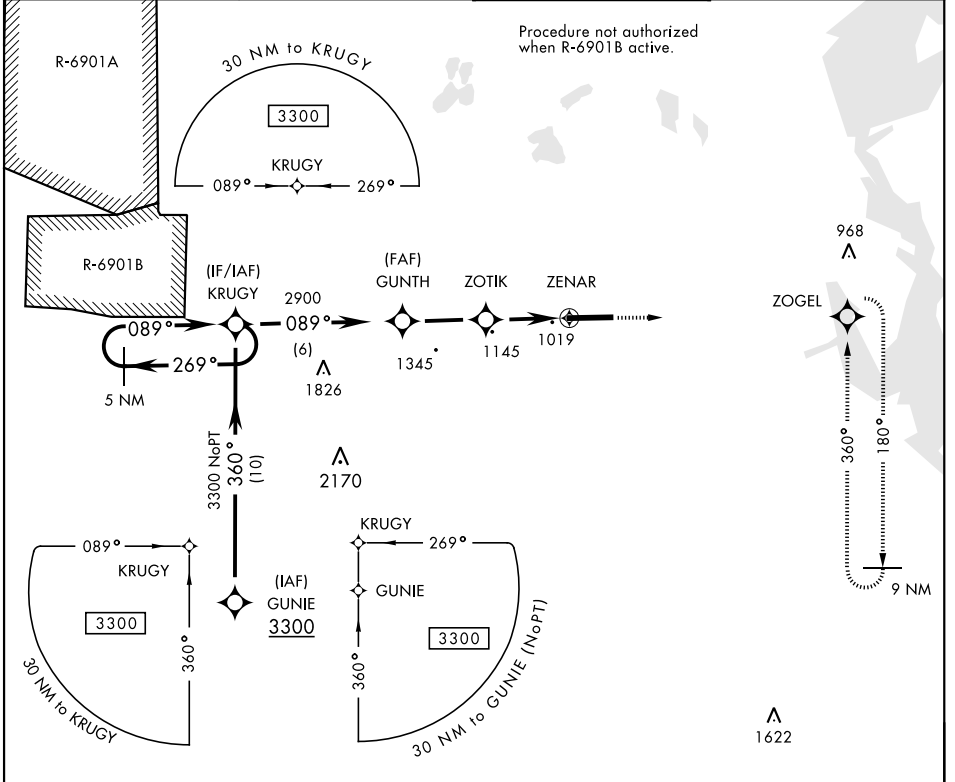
Procedure not authorized when R-6901B active.

R-6901A

30 NM to KRUGY

3300

KRUGY

089° 269°

R-6901B

(IF/IAF) KRUGY

2900 089°

(6)

1826

(FAF) GUNTH

1345

ZOTIK

1145

ZENAR

1019

968

ZOGEL

089°

269°

5 NM

3300 NoPT 360° (10)

2170

360°

180°

9 NM

089°

KRUGY

3300

360°

30 NM to KRUGY

(IAF) GUNIE 3300

KRUGY

269°

GUNIE

3300

360°

30 NM to GUNIE (NoPT)

1622